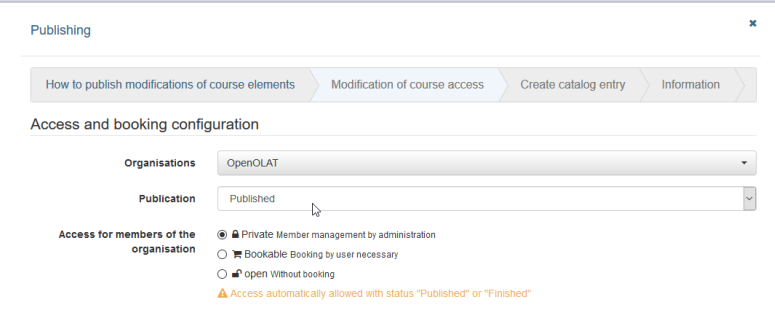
Publishing

×

How to publish modifications of course elements | Modification of course access | Create catalog entry | Information

Access and booking configuration

Organisations OpenOLAT

Publication Published

Access for members of the organisation

Private Member management by administration

Bookable Booking by user necessary

open Without booking

Access automatically allowed with status "Published" or "Finished"